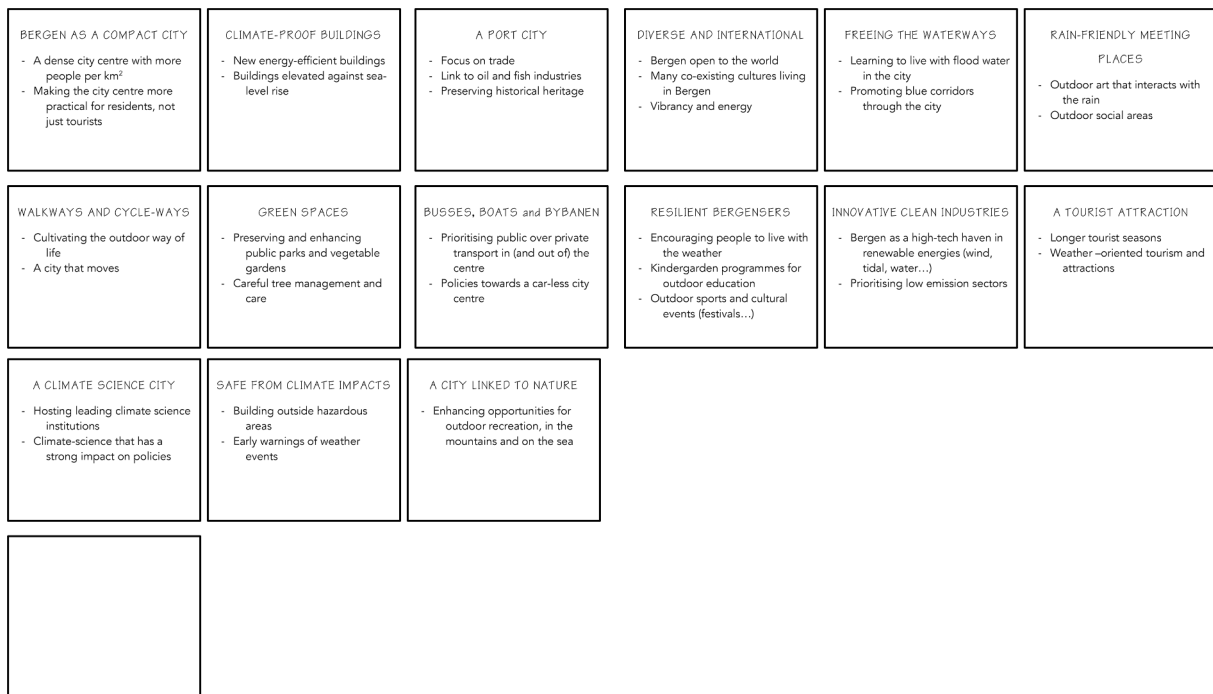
BERGEN AS A COMPACT CITY

- A dense city centre with more people per km$^2$
- Making the city centre more practical for residents, not just tourists

CLIMATE-PROOF BUILDINGS

- New energy-efficient buildings
- Buildings elevated against sea-level rise

A PORT CITY

- Focus on trade
- Link to oil and fish industries
- Preserving historical heritage

DIVERSE AND INTERNATIONAL

- Bergen open to the world
- Many co-existing cultures living in Bergen
- Vibrancy and energy

FREEING THE WATERWAYS

- Learning to live with flood water in the city
- Promoting blue corridors through the city

RAIN-FRIENDLY MEETING PLACES

- Outdoor art that interacts with the rain
- Outdoor social areas

WALKWAYS AND CYCLE-WAYS

- Cultivating the outdoor way of life
- A city that moves

GREEN SPACES

- Preserving and enhancing public parks and vegetable gardens
- Careful tree management and care

BUSSES, BOATS and BYBANEN

- Prioritising public over private transport in (and out of) the centre
- Policies towards a car-less city centre

RESILIENT BERGENSERS

- Encouraging people to live with the weather
- Kindergarden programmes for outdoor education
- Outdoor sports and cultural events (festivals…)

INNOVATIVE CLEAN INDUSTRIES

- Bergen as a high-tech haven in renewable energies (wind, tidal, water…)
- Prioritising low emission sectors

A TOURIST ATTRACTION

- Longer tourist seasons
- Weather –oriented tourism and attractions

A CLIMATE SCIENCE CITY

- Hosting leading climate science institutions
- Climate-science that has a strong impact on policies

SAFE FROM CLIMATE IMPACTS

- Building outside hazardous areas
- Early warnings of weather events

A CITY LINKED TO NATURE

- Enhancing opportunities for outdoor recreation, in the mountains and on the sea